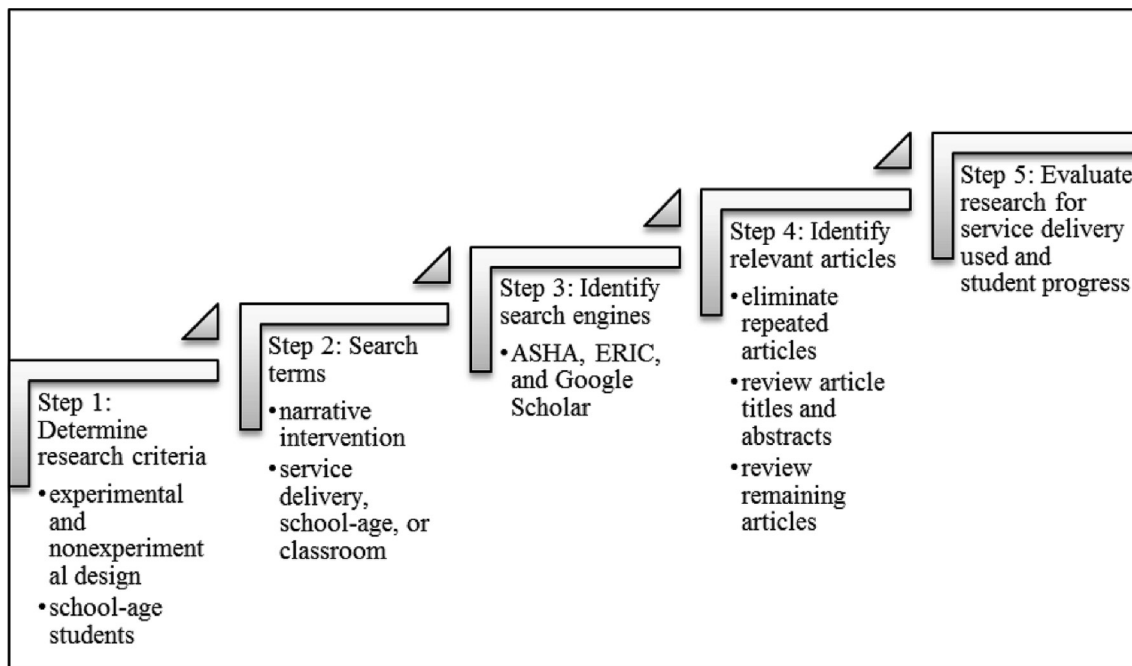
Step 1: Determine research criteria

- experimental and nonexperimental design
- school-age students

Step 2: Search terms

- narrative intervention
- service delivery, school-age, or classroom

Step 3: Identify search engines

- ASHA, ERIC, and Google Scholar

Step 4: Identify relevant articles

- eliminate repeated articles
- review article titles and abstracts
- review remaining articles

Step 5: Evaluate research for service delivery used and student progress